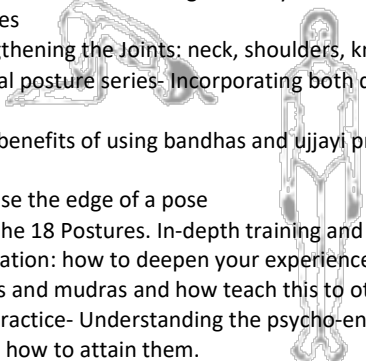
es
thening the Joints: neck, shoulders, kn
al posture series- Incorporating both c

benefits of using bandhas and ujjayi pr

se the edge of a pose
he 18 Postures. In-depth training and
ation: how to deepen your experience
s and mudras and how teach this to ot
ractice- Understanding the psycho-en
how to attain them.